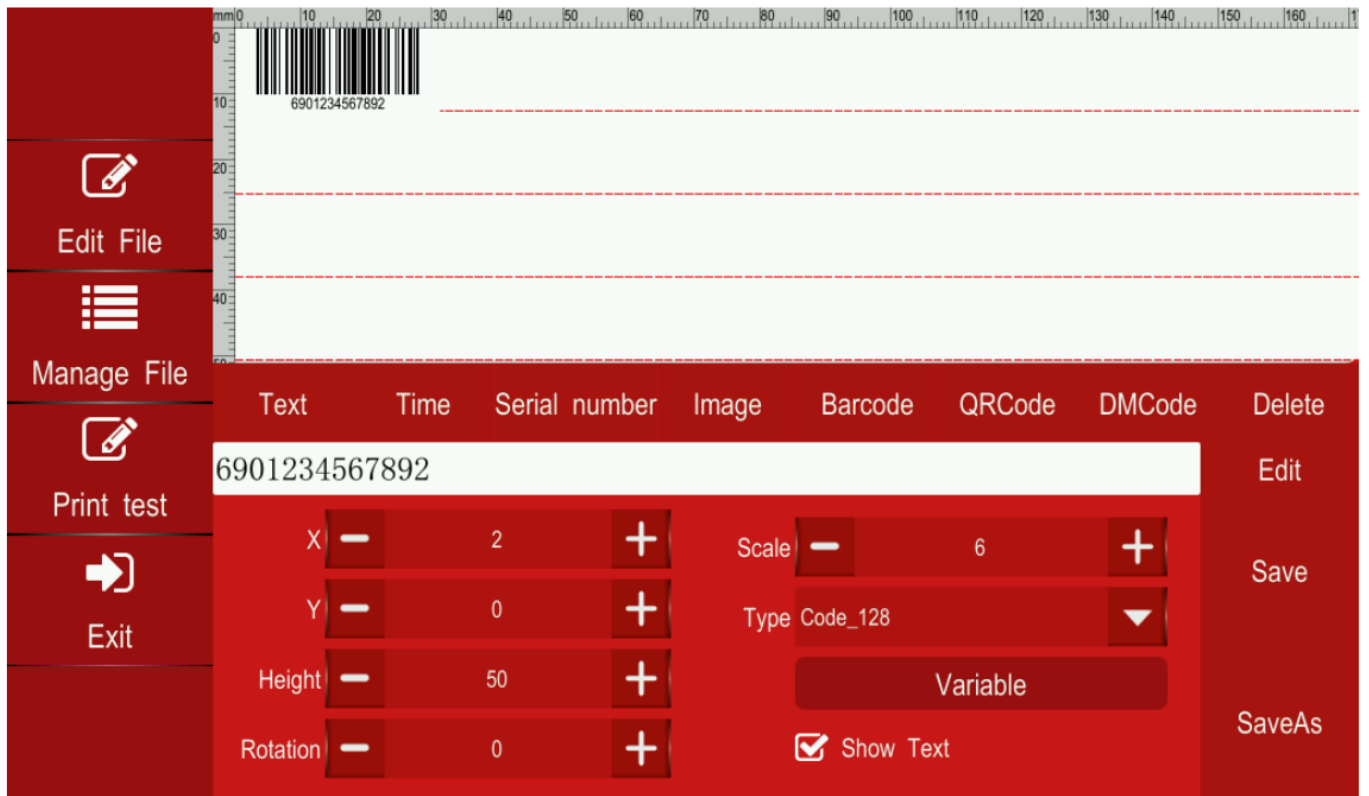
mm 0 10 20 30 40 50 60 70 80 90 100 110 120 130 140 150 160

0
10
20
30
40
50

6901234567892

Edit File

Manage File

Print test

Exit

Text Time Serial number Image Barcode QRCode DMCode Delete

6901234567892

Edit

X 2

Y 0

Height 50

Rotation 0

Scale 6

Type Code_128

Variable

Show Text

Save

SaveAs